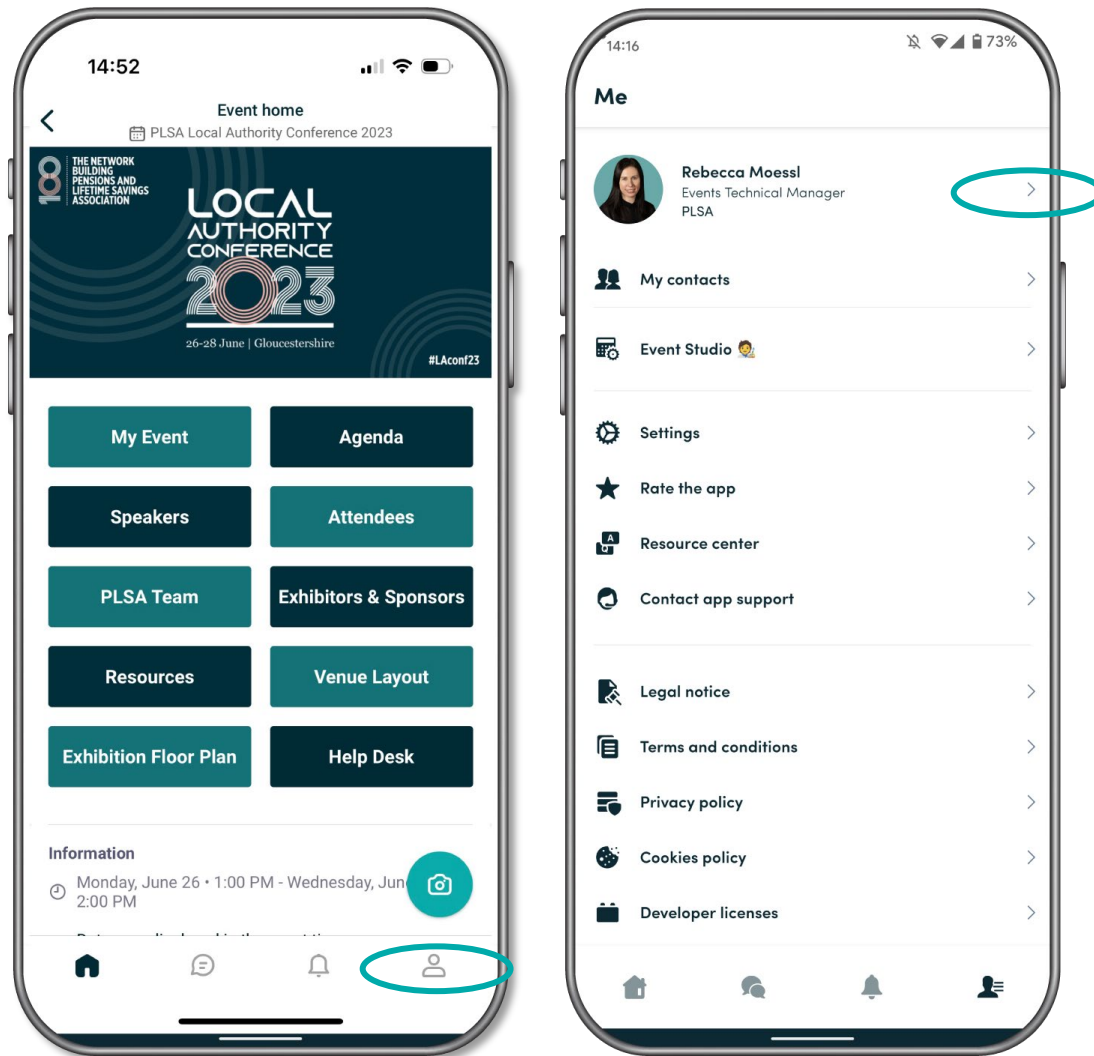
14:52

Event home
PLSA Local Authority Conference 2023

THE NETWORK BUILDING PENSIONS AND LIFETIME SAVINGS ASSOCIATION

LOCAL AUTHORITY CONFERENCE 2023
26-28 June | Gloucestershire
#LAconf23

My Event
Agenda
Speakers
Attendees
PLSA Team
Exhibitors & Sponsors
Resources
Venue Layout
Exhibition Floor Plan
Help Desk

Information
Monday, June 26 • 1:00 PM - Wednesday, Jun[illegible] 2:00 PM

14:16
73%

Me

Rebecca Moessl
Events Technical Manager
PLSA

My contacts
Event Studio
Settings
Rate the app
Resource center
Contact app support
Legal notice
Terms and conditions
Privacy policy
Cookies policy
Developer licenses